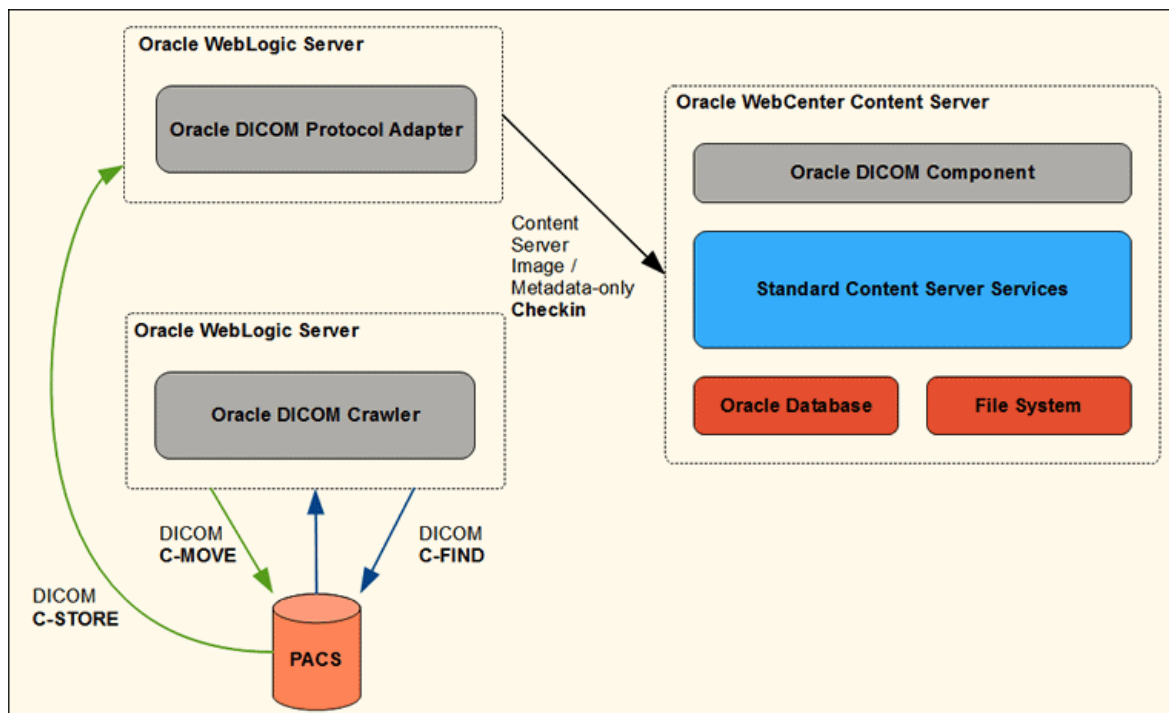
Oracle WebLogic Server

Oracle DICOM Protocol Adapter

Oracle WebCenter Content Server

Oracle DICOM Component

Content Server Image / Metadata-only **Checkin**

Standard Content Server Services

Oracle WebLogic Server

Oracle DICOM Crawler

Oracle Database

File System

DICOM **C-MOVE**

DICOM **C-FIND**

DICOM **C-STORE**

PACS